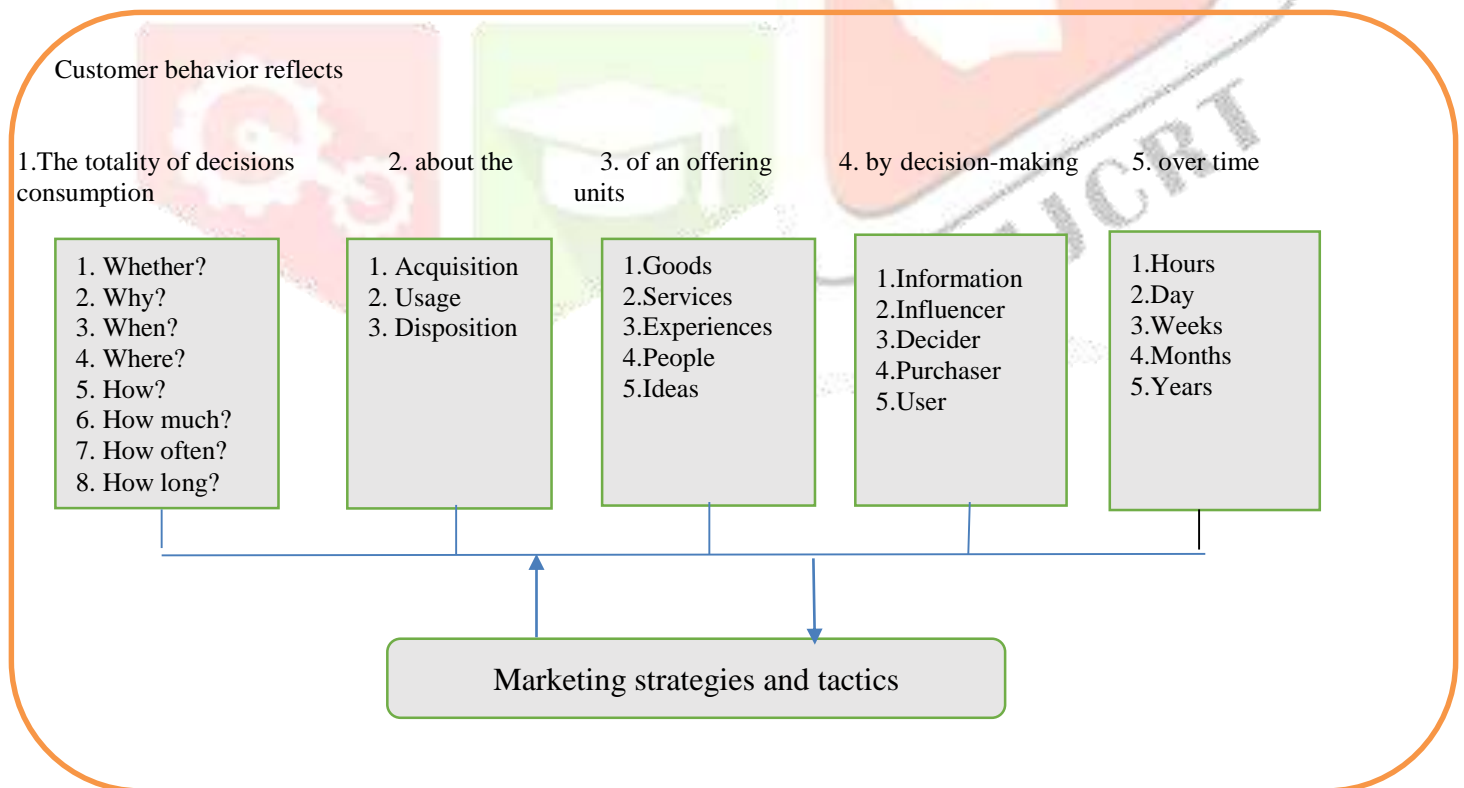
Customer behavior reflects

1.The totality of decisions consumption

2. about the

3. of an offering units

4. by decision-making

5. over time

1. Whether?
2. Why?
3. When?
4. Where?
5. How?
6. How much?
7. How often?
8. How long?

1. Acquisition
2. Usage
3. Disposition

1.Goods
2.Services
3.Experiences
4.People
5.Ideas

1.Information
2.Influencer
3.Decider
4.Purchaser
5.User

1.Hours
2.Day
3.Weeks
4.Months
5.Years

Marketing strategies and tactics

IJCRT